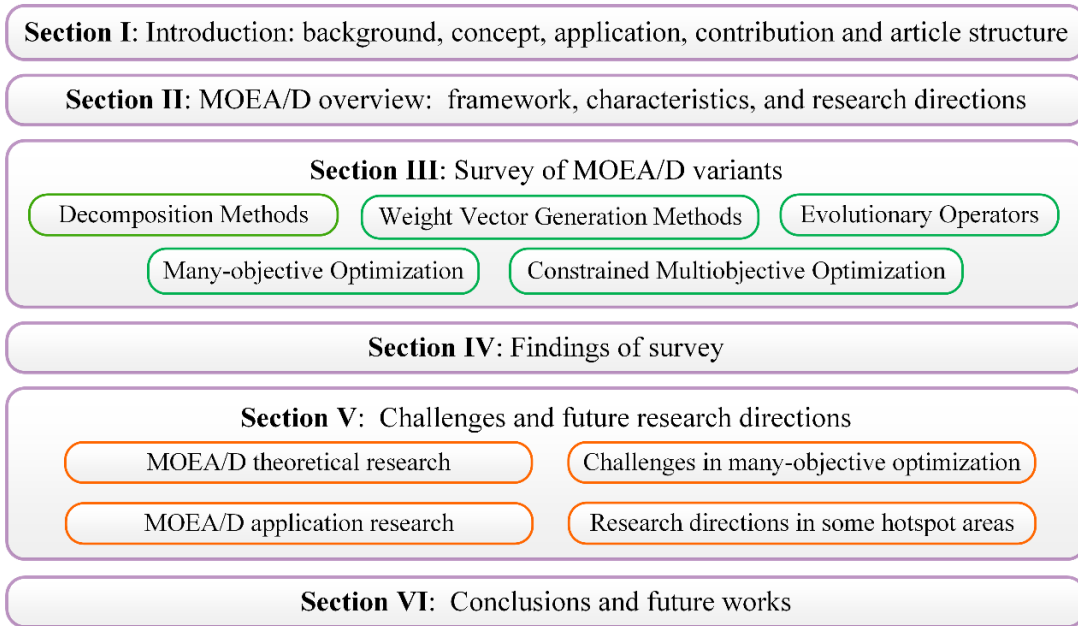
Section I: Introduction: background, concept, application, contribution and article structure

Section II: MOEA/D overview: framework, characteristics, and research directions

Section III: Survey of MOEA/D variants

Decomposition Methods

Weight Vector Generation Methods

Evolutionary Operators

Many-objective Optimization

Constrained Multiobjective Optimization

Section IV: Findings of survey

Section V: Challenges and future research directions

MOEA/D theoretical research

Challenges in many-objective optimization

MOEA/D application research

Research directions in some hotspot areas

Section VI: Conclusions and future works